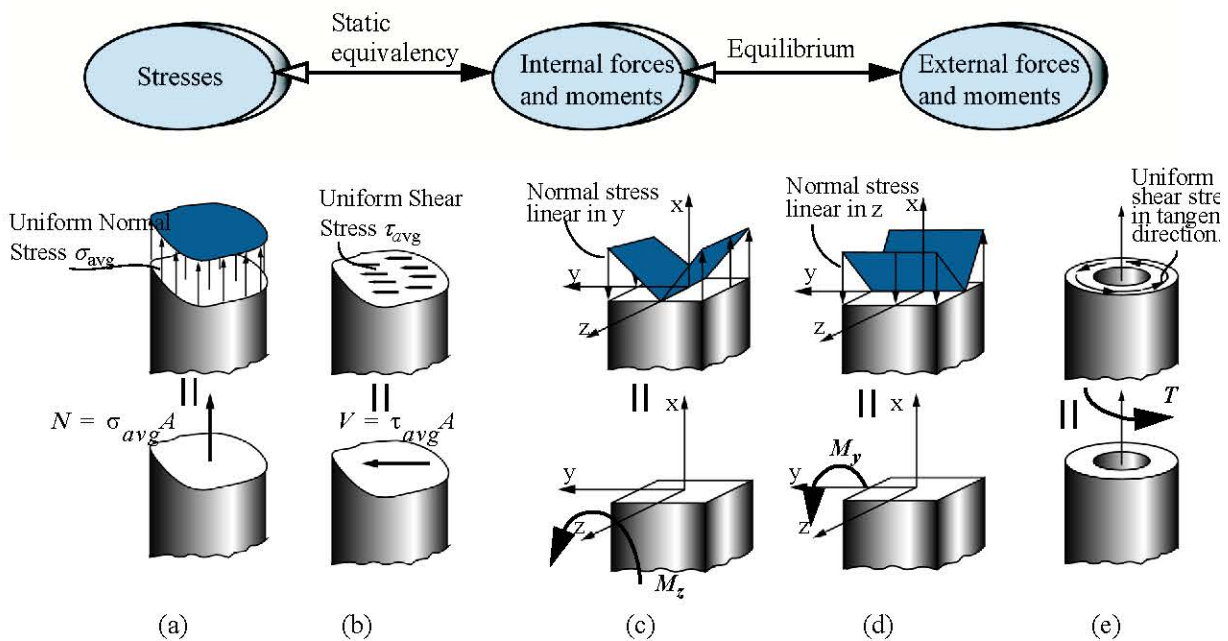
Stresses

Static equivalency

Internal forces and moments

Equilibrium

External forces and moments

Uniform Normal Stress $\sigma_{avg}$

$N = \sigma_{avg}A$

Uniform Shear Stress $\tau_{avg}$

$V = \tau_{avg}A$

Normal stress linear in y

x

y

z

x

y

z

$M_z$

Normal stress linear in z

x

y

z

x

y

z

$M_y$

Uniform shear stre in tangen direction

$T$

(a)

(b)

(c)

(d)

(e)